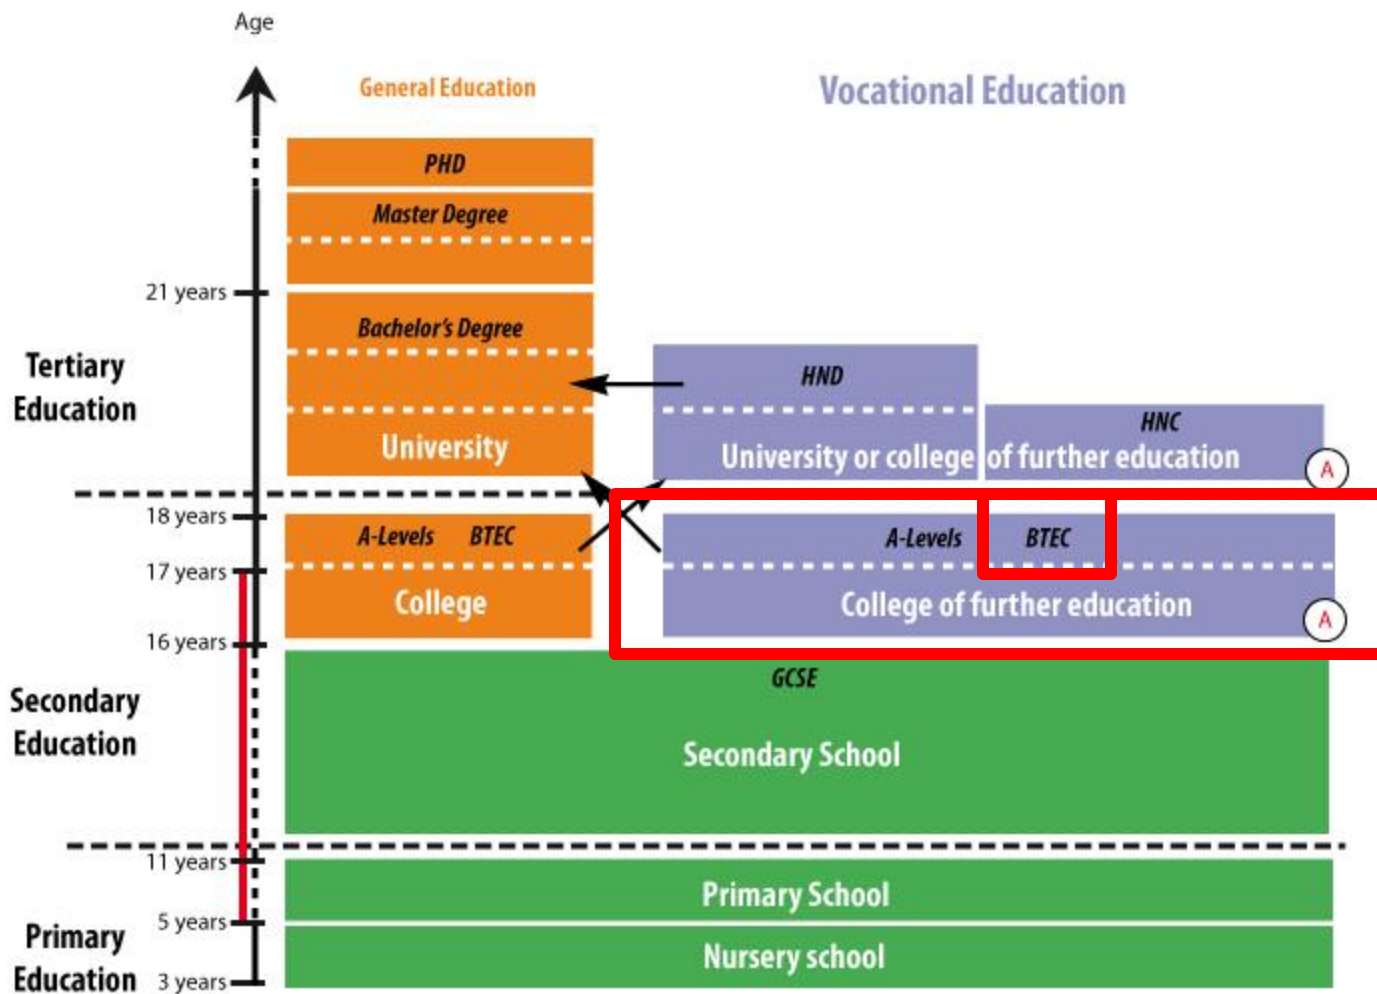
Age

General Education

Vocational Education

PHD

Master Degree

21 years

Bachelor's Degree

Tertiary Education

HND

HNC

University

University or college of further education

A

18 years

A-Levels BTEC

A-Levels BTEC

17 years

College

College of further education

A

16 years

GCSE

Secondary Education

Secondary School

11 years

Primary School

5 years

Primary Education

Nursery school

3 years